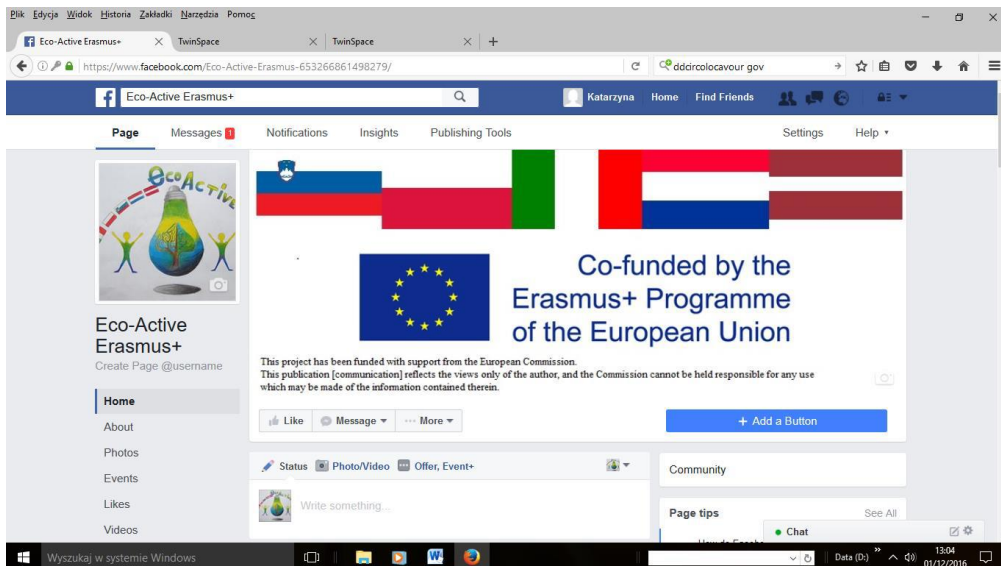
Plik Edycja Widok Historia Zakładki Narzędzia Pomoc

Eco-Active Erasmus+ | TwinSpace | TwinSpace | +

https://www.facebook.com/Eco-Active-Erasmus-653266861498279/

ddcircolocavour gov

Eco-Active Erasmus+

Katarzyna Home Find Friends

Page Messages 1 Notifications Insights Publishing Tools Settings Help ▾

EcoActive

Co-funded by the Erasmus+ Programme of the European Union

This project has been funded with support from the European Commission.
This publication [communication] reflects the views only of the author, and the Commission cannot be held responsible for any use which may be made of the information contained therein.

Eco-Active Erasmus+
Create Page @username

Home
About
Photos
Events
Likes
Videos

Like | Message ▾ | ··· More ▾

+ Add a Button

Status | Photo/Video | Offer, Event+

Write something...

Community

Page tips See All

• Chat

Wyszukaj w systemie Windows

Data (D:) 13:04 01/12/2016